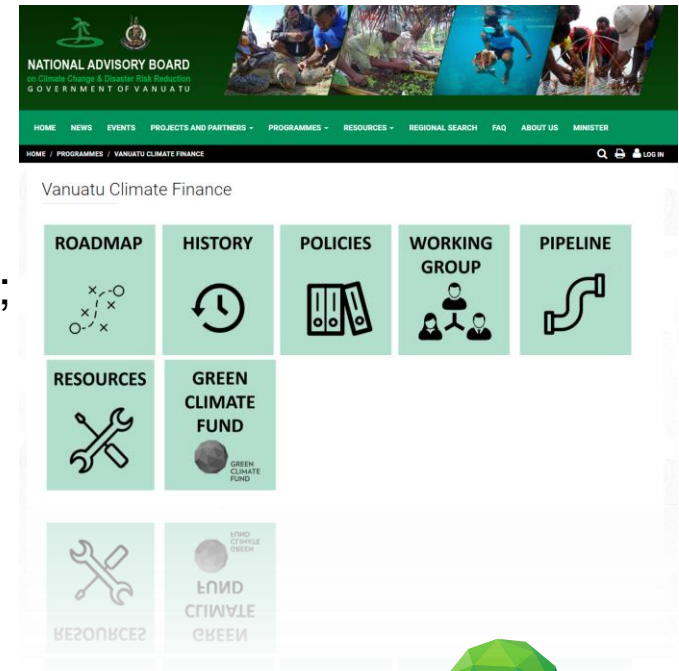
NATIONAL ADVISORY BOARD
on Climate Change & Disaster Risk Reduction
GOVERNMENT OF VANUATU

HOME NEWS EVENTS PROJECTS AND PARTNERS PROGRAMMES RESOURCES REGIONAL SEARCH FAQ ABOUT US MINISTER

HOME / PROGRAMMES / VANUATU CLIMATE FINANCE

LOG IN

Vanuatu Climate Finance

ROADMAP

HISTORY

POLICIES

WORKING GROUP

PIPELINE

RESOURCES

GREEN CLIMATE FUND

GREEN CLIMATE FUND